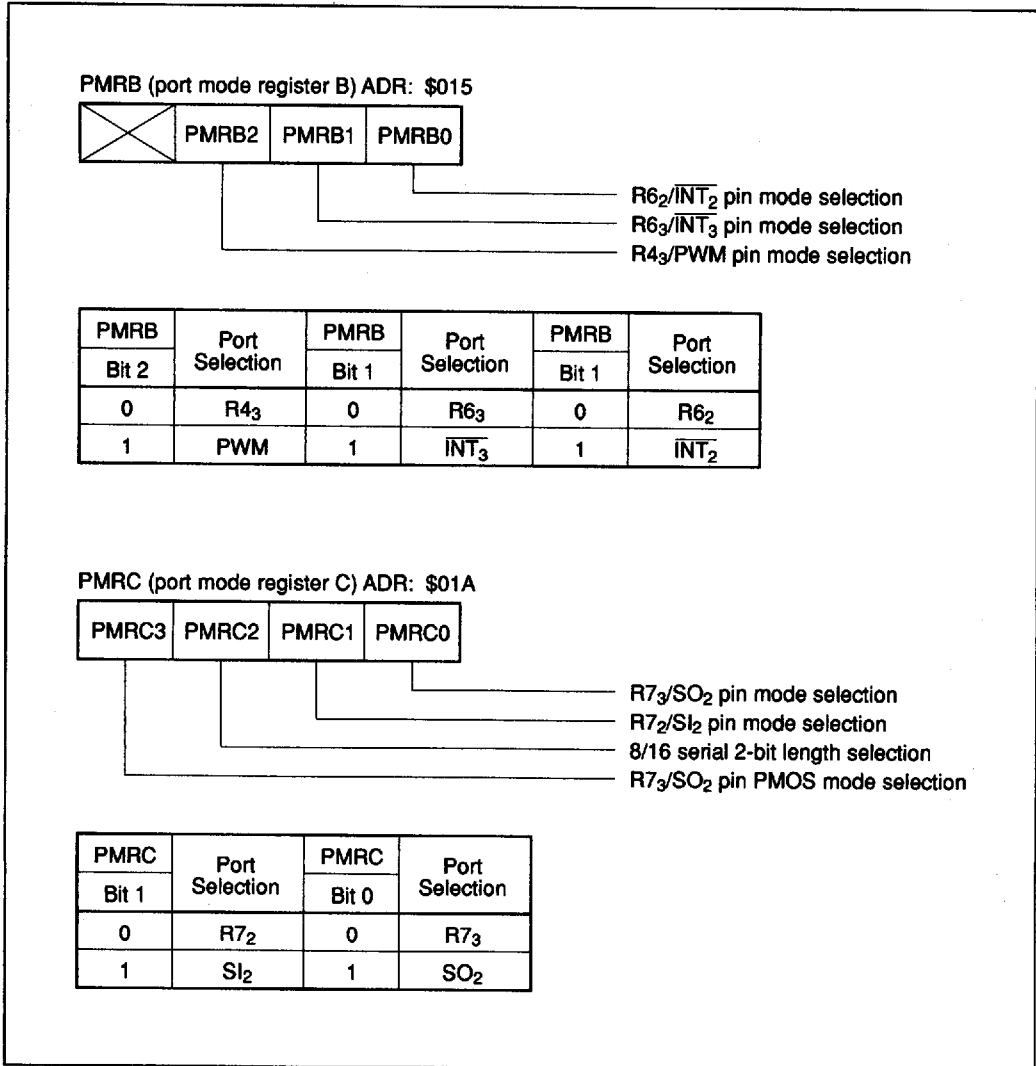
PMRB (port mode register B) ADR: \$015

| | PMRB2 | PMRB1 | PMRB0 |
|---|---|---|---|

$R6_2/\overline{INT_2}$ pin mode selection
$R6_3/\overline{INT_3}$ pin mode selection
$R4_3$/PWM pin mode selection

| PMRB Bit 2 | Port Selection | PMRB Bit 1 | Port Selection | PMRB Bit 1 | Port Selection |
|---|---|---|---|---|---|
| 0 | $R4_3$ | 0 | $R6_3$ | 0 | $R6_2$ |
| 1 | PWM | 1 | $\overline{INT_3}$ | 1 | $\overline{INT_2}$ |

PMRC (port mode register C) ADR: \$01A

| PMRC3 | PMRC2 | PMRC1 | PMRC0 |
|---|---|---|---|

$R7_3/SO_2$ pin mode selection
$R7_2/SI_2$ pin mode selection
8/16 serial 2-bit length selection
$R7_3/SO_2$ pin PMOS mode selection

| PMRC Bit 1 | Port Selection | PMRC Bit 0 | Port Selection |
|---|---|---|---|
| 0 | $R7_2$ | 0 | $R7_3$ |
| 1 | $SI_2$ | 1 | $SO_2$ |